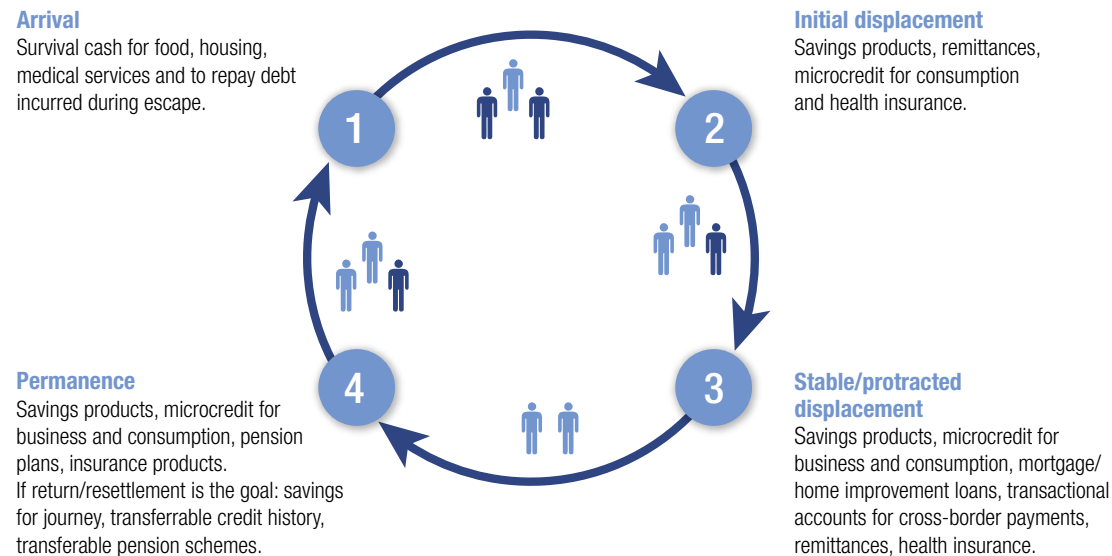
Arrival
Survival cash for food, housing, medical services and to repay debt incurred during escape.

Initial displacement
Savings products, remittances, microcredit for consumption and health insurance.

1

2

3

4

Permanence
Savings products, microcredit for business and consumption, pension plans, insurance products.
If return/resettlement is the goal: savings for journey, transferrable credit history, transferable pension schemes.

Stable/protracted displacement
Savings products, microcredit for business and consumption, mortgage/ home improvement loans, transactional accounts for cross-border payments, remittances, health insurance.